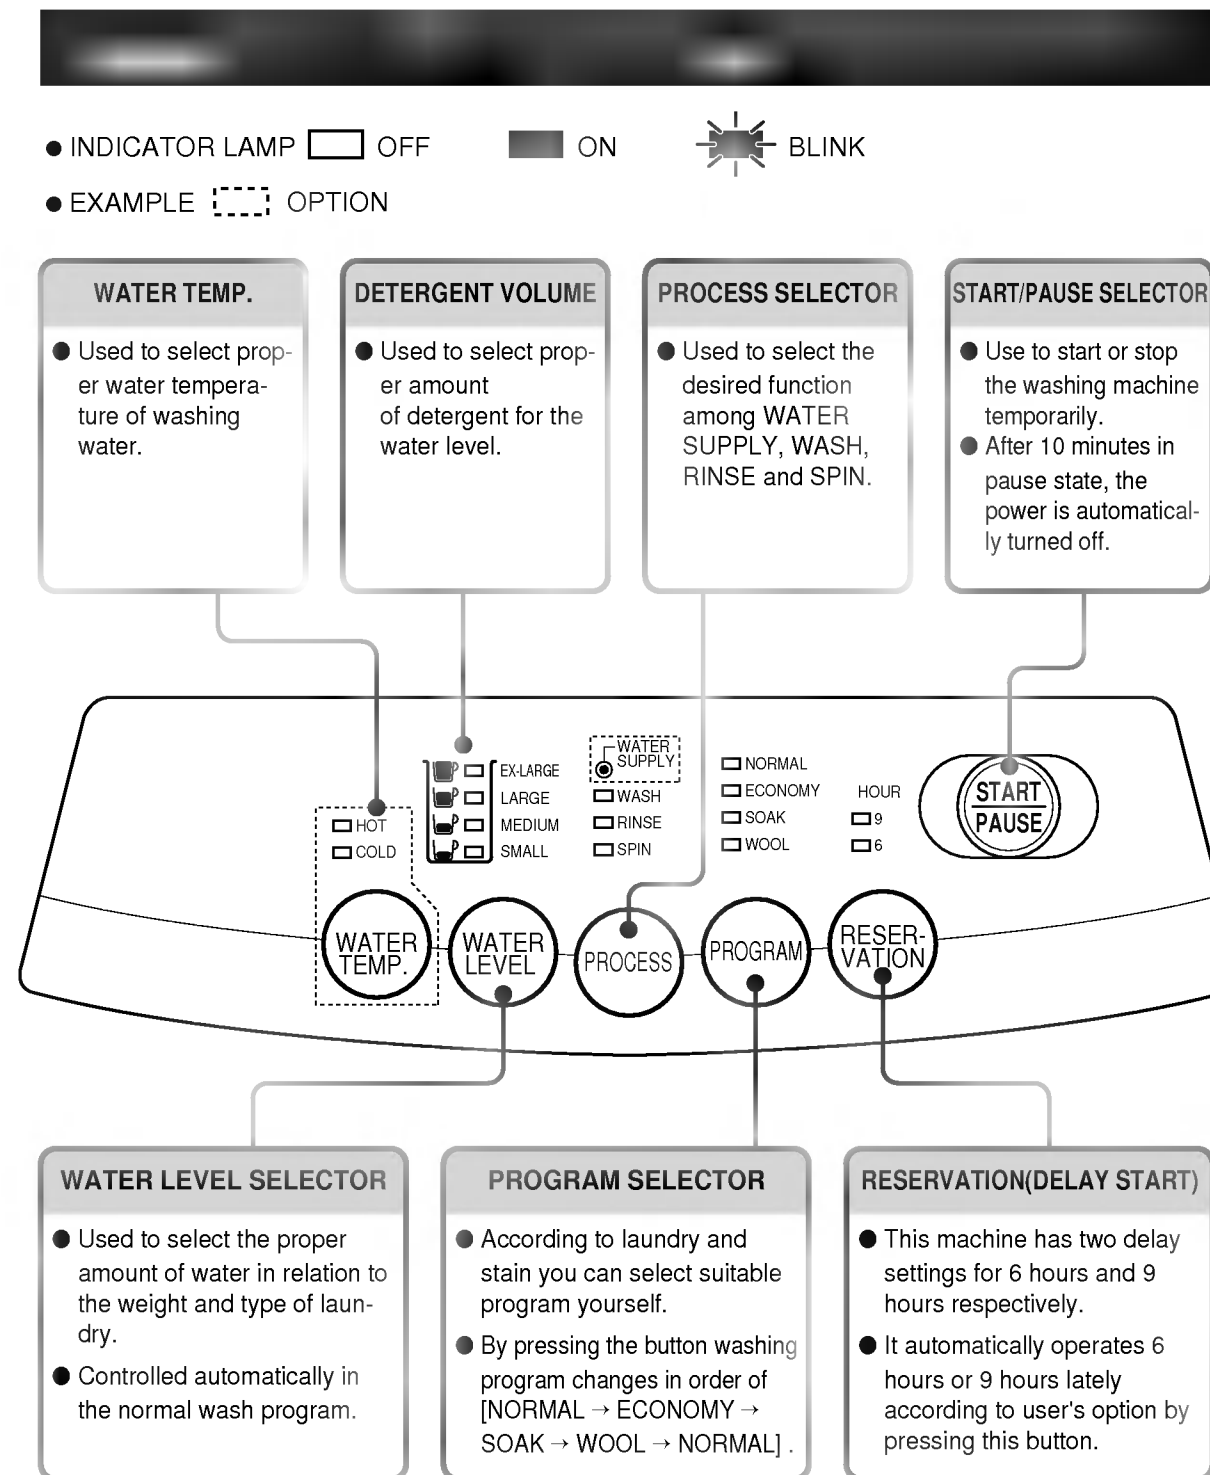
● INDICATOR LAMP OFF ON BLINK

● EXAMPLE OPTION

WATER TEMP.

● Used to select proper water temperature of washing water.

DETERGENT VOLUME

● Used to select proper amount of detergent for the water level.

PROCESS SELECTOR

● Used to select the desired function among WATER SUPPLY, WASH, RINSE and SPIN.

START/PAUSE SELECTOR

● Use to start or stop the washing machine temporarily.

● After 10 minutes in pause state, the power is automatically turned off.

HOT
COLD

EX-LARGE
LARGE
MEDIUM
SMALL

WATER SUPPLY
WASH
RINSE
SPIN

NORMAL
ECONOMY
SOAK
WOOL

HOUR
9
6

START
PAUSE

WATER TEMP.

WATER LEVEL

PROCESS

PROGRAM

RESERVATION

WATER LEVEL SELECTOR

● Used to select the proper amount of water in relation to the weight and type of laundry.

● Controlled automatically in the normal wash program.

PROGRAM SELECTOR

● According to laundry and stain you can select suitable program yourself.

● By pressing the button washing program changes in order of [NORMAL → ECONOMY → SOAK → WOOL → NORMAL] .

RESERVATION(DELAY START)

● This machine has two delay settings for 6 hours and 9 hours respectively.

● It automatically operates 6 hours or 9 hours lately according to user's option by pressing this button.